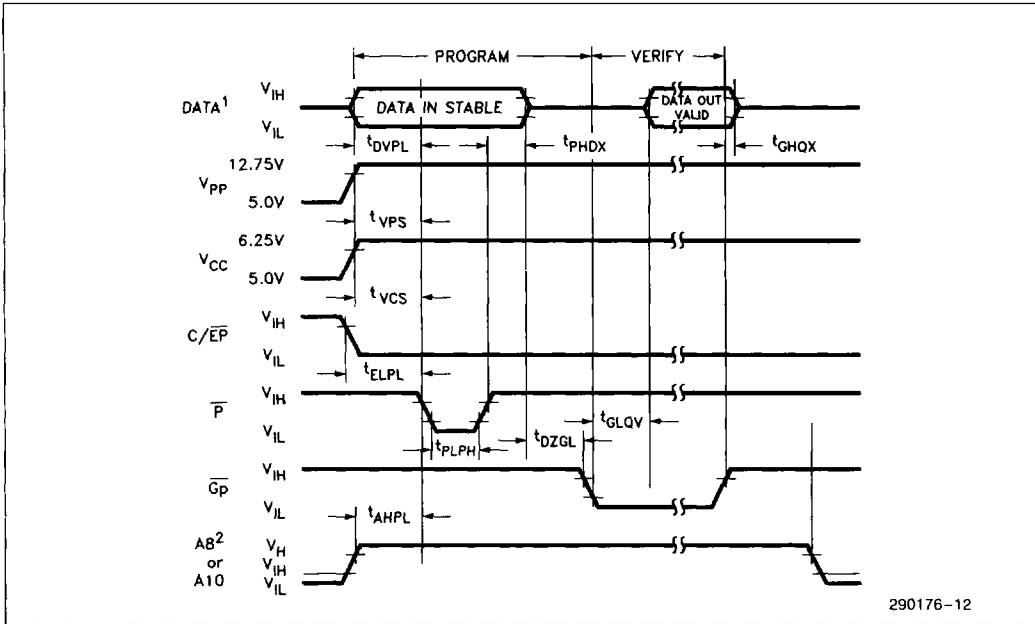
PROGRAM
VERIFY

DATA$^1$
$V_{IH}$
$V_{IL}$
DATA IN STABLE
DATA OUT VALID
$t_{DVPL}$
$t_{PHDX}$
$t_{GHQX}$

$V_{PP}$
12.75V
5.0V
$t_{VPS}$

$V_{CC}$
6.25V
5.0V
$t_{VCS}$

$C/\overline{EP}$
$V_{IH}$
$V_{IL}$
$t_{ELPL}$

$\overline{P}$
$V_{IH}$
$V_{IL}$
$t_{PLPH}$
$t_{DZGL}$
$t_{GLQV}$

$\overline{Gp}$
$V_{IH}$
$V_{IL}$
$t_{AHPL}$

A8$^2$ or A10
$V_H$
$V_{IH}$
$V_{IL}$

290176-12